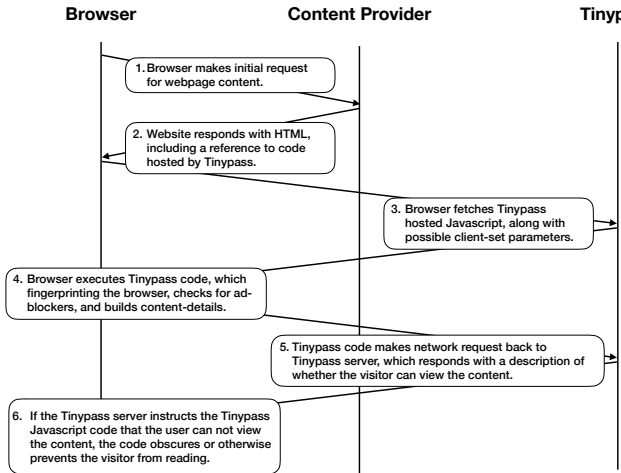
Browser

Content Provider

Tinyp

1. Browser makes initial request for webpage content.

2. Website responds with HTML, including a reference to code hosted by Tinypass.

3. Browser fetches Tinypass hosted Javascript, along with possible client-set parameters.

4. Browser executes Tinypass code, which fingerprinting the browser, checks for adblockers, and builds content-details.

5. Tinypass code makes network request back to Tinypass server, which responds with a description of whether the visitor can view the content.

6. If the Tinypass server instructs the Tinypass Javascript code that the user can not view the content, the code obscures or otherwise prevents the visitor from reading.